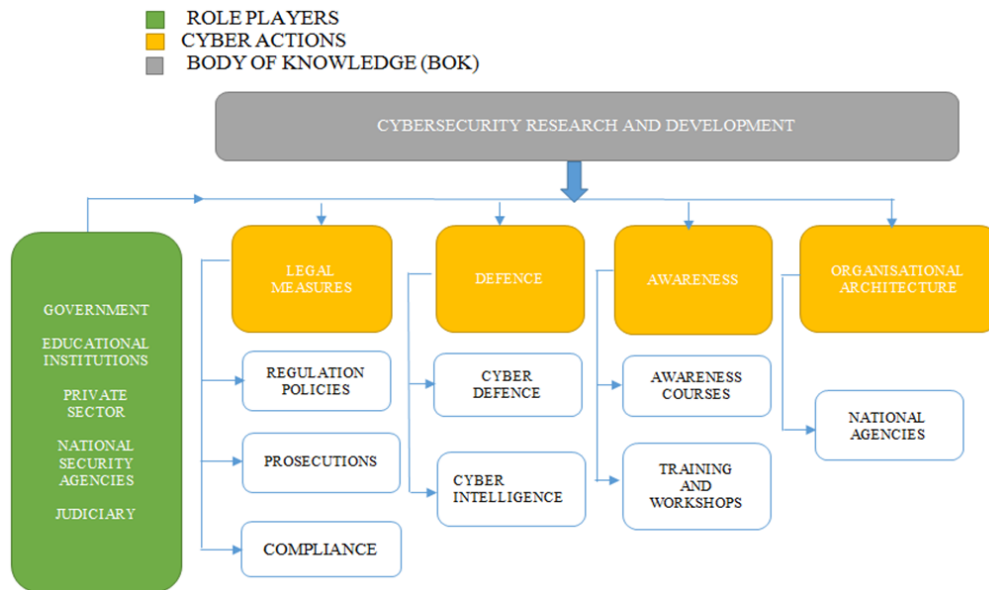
ROLE PLAYERS
CYBER ACTIONS
BODY OF KNOWLEDGE (BOK)

CYBERSECURITY RESEARCH AND DEVELOPMENT

GOVERNMENT
EDUCATIONAL INSTITUTIONS
PRIVATE SECTOR
NATIONAL SECURITY AGENCIES
JUDICIARY

LEGAL MEASURES
REGULATION POLICIES
PROSECUTIONS
COMPLIANCE

DEFENCE
CYBER DEFENCE
CYBER INTELLIGENCE

AWARENESS
AWARENESS COURSES
TRAINING AND WORKSHOPS

ORGANISATIONAL ARCHITECTURE
NATIONAL AGENCIES